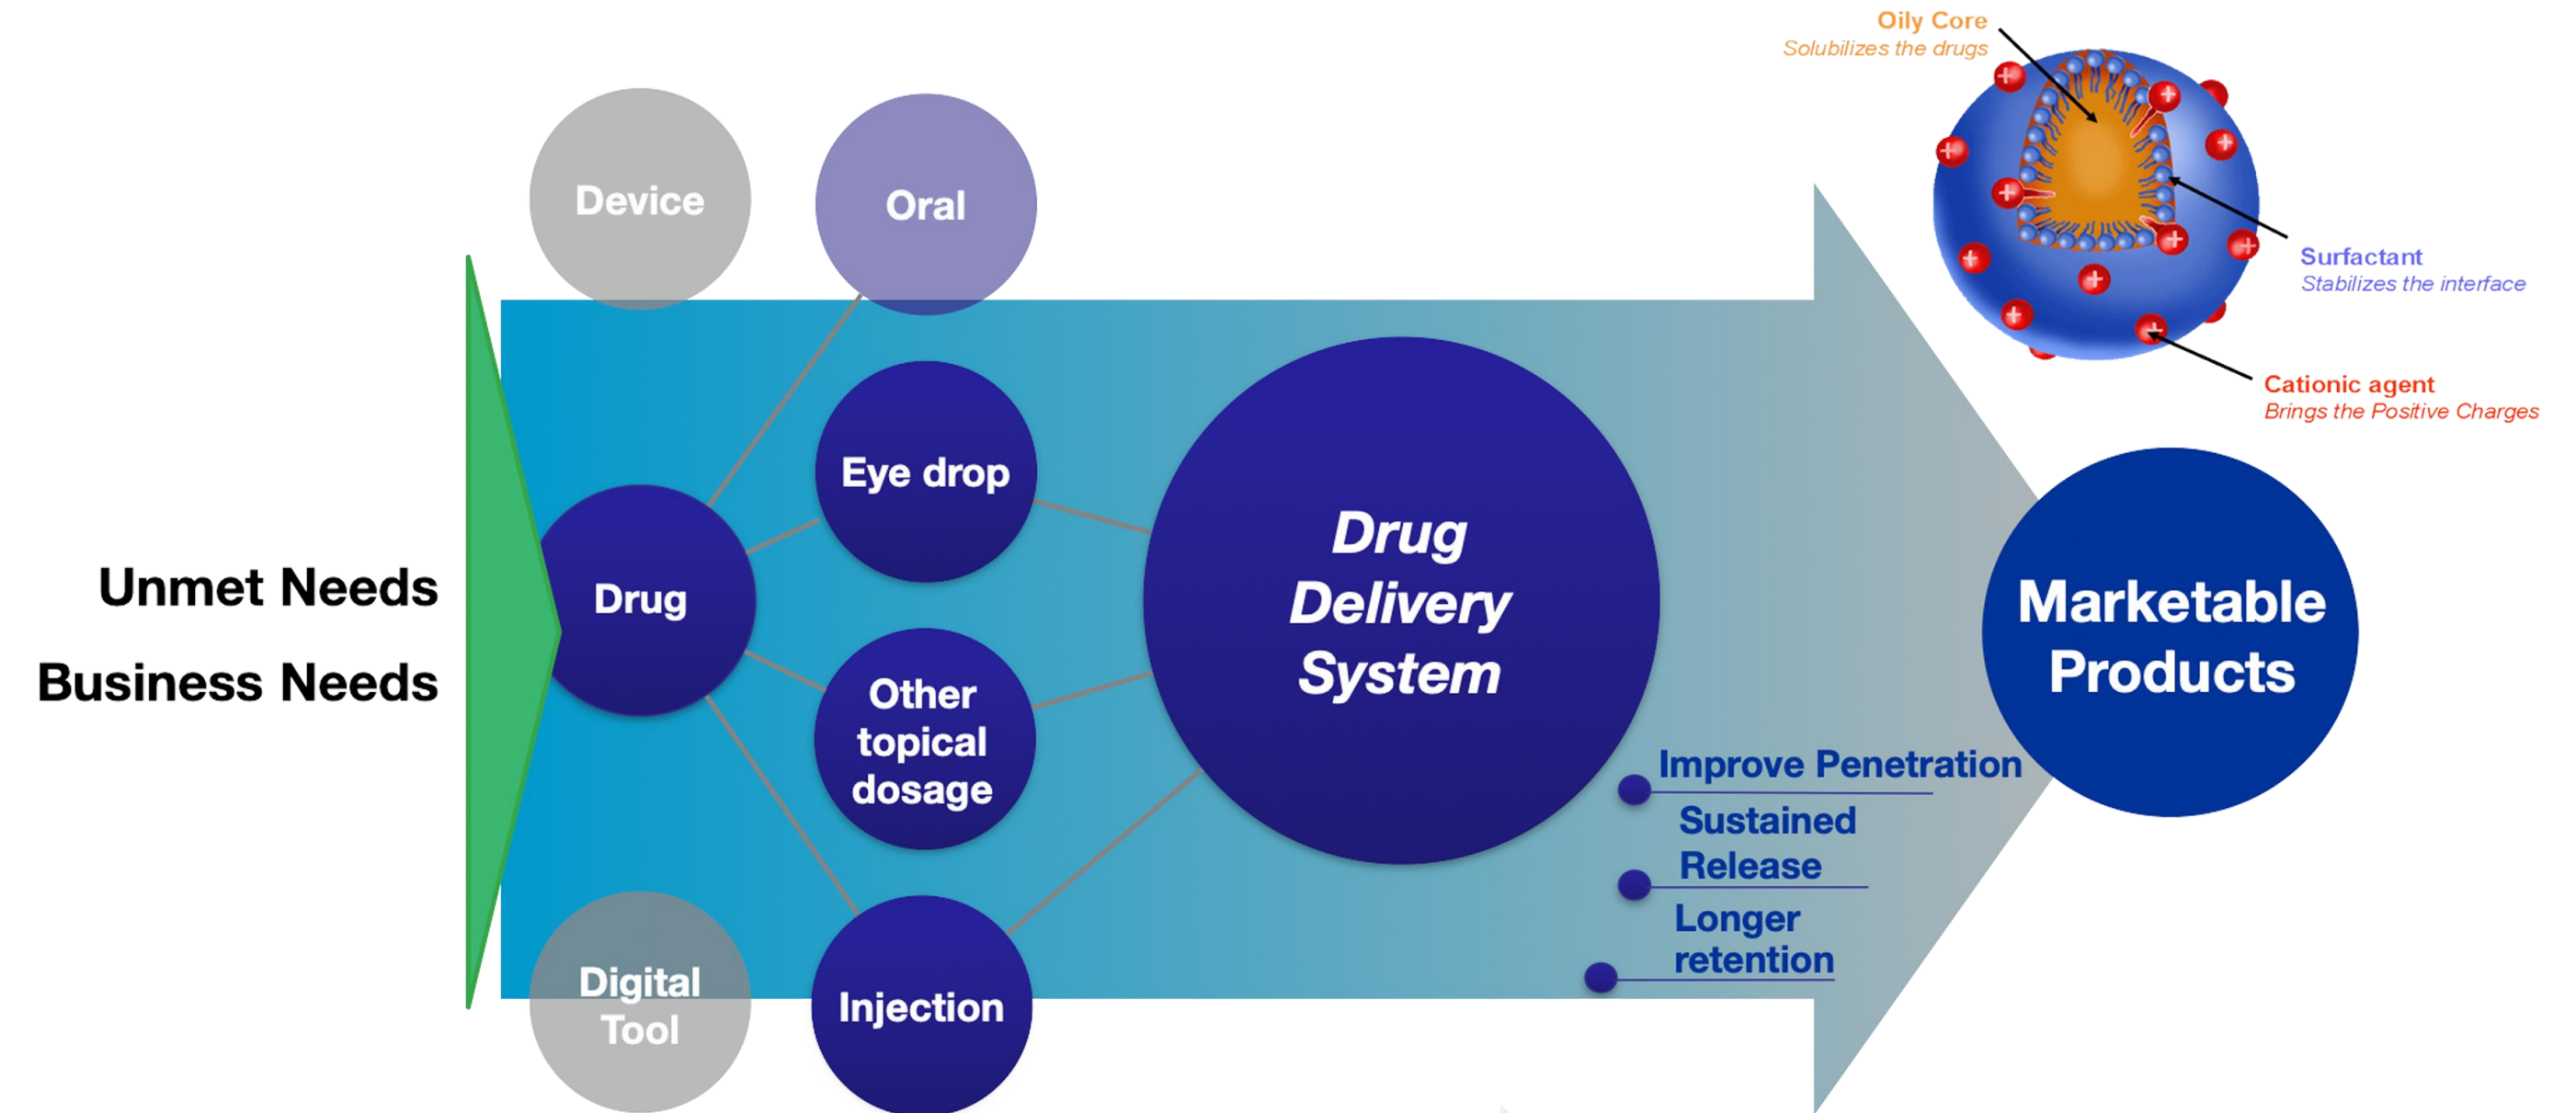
Oily Core
Solubilizes the drugs

Surfactant
Stabilizes the interface

Cationic agent
Brings the Positive Charges

Unmet Needs

Business Needs

Device

Oral

Eye drop

Drug

Other topical dosage

Digital Tool

Injection

Drug Delivery System

Improve Penetration

Sustained Release

Longer retention

Marketable Products